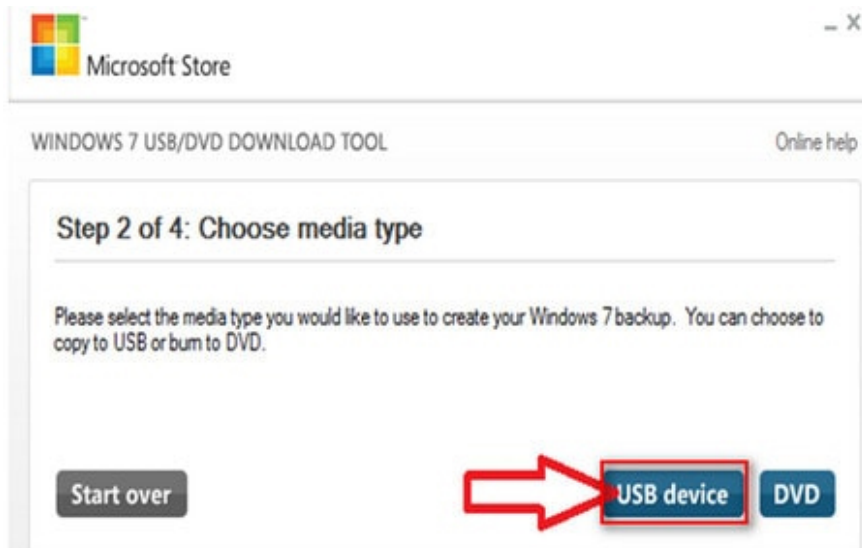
Microsoft Store

_ X

WINDOWS 7 USB/DVD DOWNLOAD TOOL

Online help

Step 2 of 4: Choose media type

Please select the media type you would like to use to create your Windows 7 backup. You can choose to copy to USB or burn to DVD.

Start over

USB device

DVD